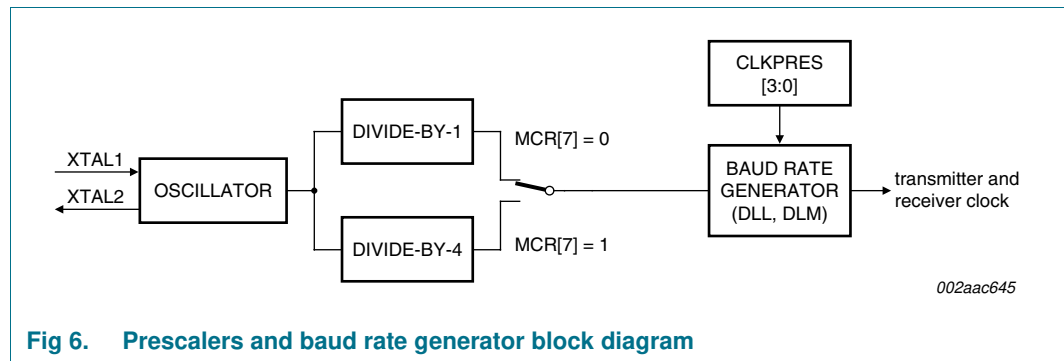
CLKPRES
[3:0]

XTAL1
XTAL2
OSCILLATOR

DIVIDE-BY-1
MCR[7] = 0

DIVIDE-BY-4
MCR[7] = 1

BAUD RATE
GENERATOR
(DLL, DLM)

transmitter and
receiver clock

002aac645

Fig 6. Prescalers and baud rate generator block diagram